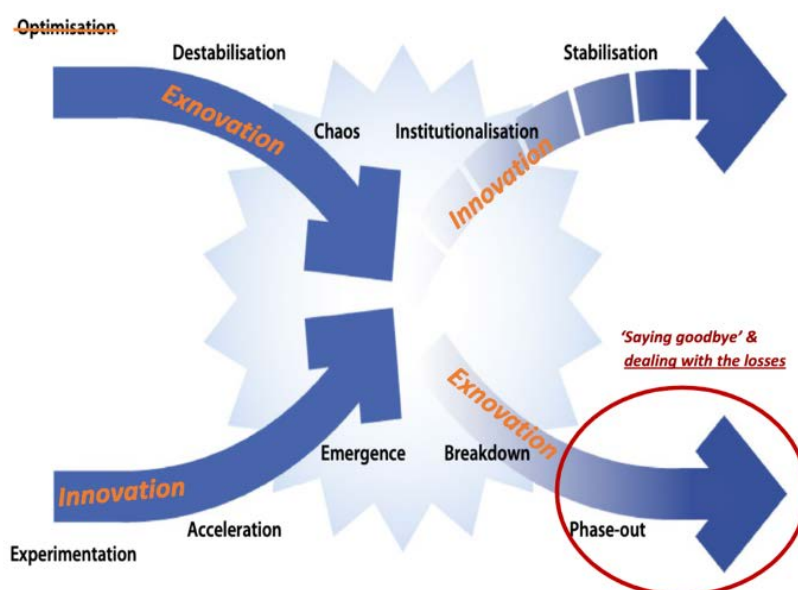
Optimisation

Destabilisation

Exnovation

Chaos

Institutionalisation

Stabilisation

Innovation

'Saying goodbye' & dealing with the losses

Exnovation

Emergence

Breakdown

Innovation

Acceleration

Phase-out

Experimentation